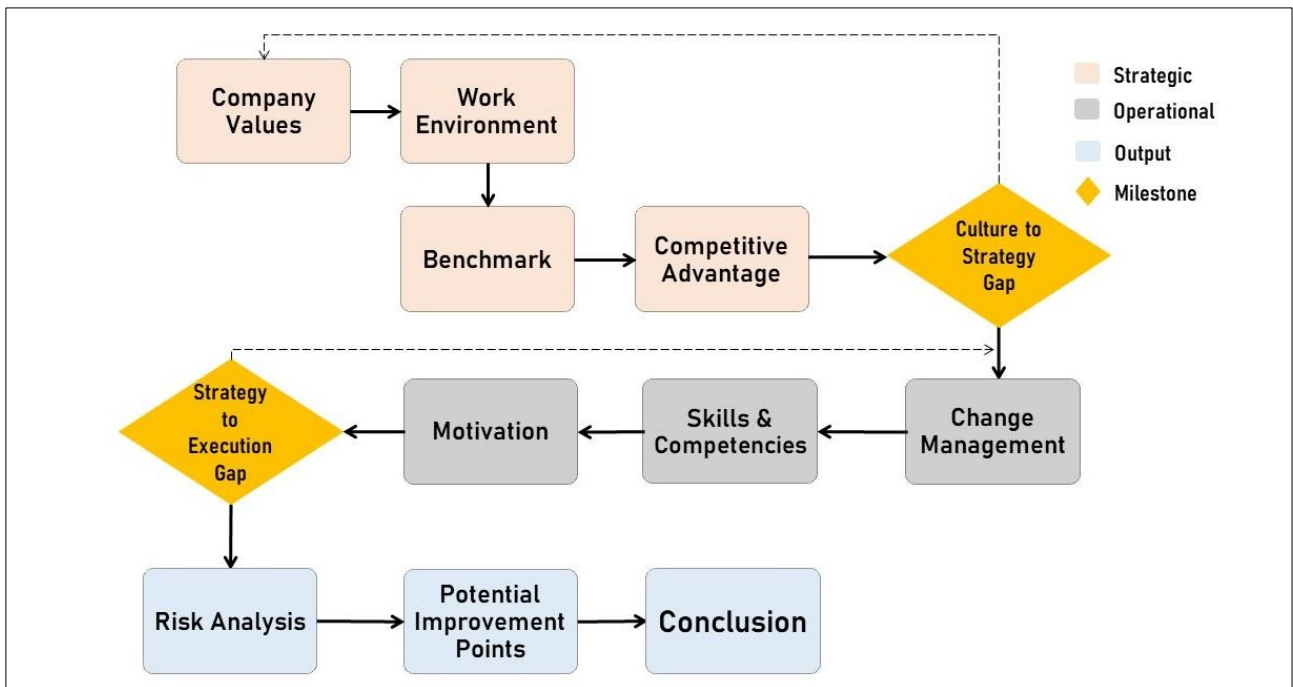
Company Values

Work Environment

Benchmark

Competitive Advantage

Culture to Strategy Gap

Strategic

Operational

Output

Milestone

Change Management

Skills & Competencies

Motivation

Strategy to Execution Gap

Risk Analysis

Potential Improvement Points

Conclusion